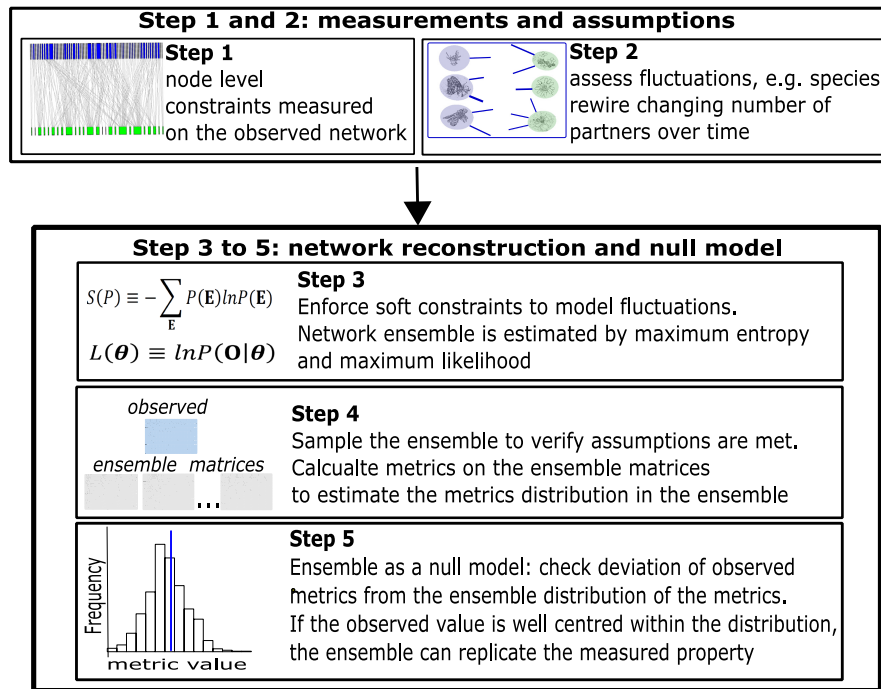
Step 1 and 2: measurements and assumptions

Step 1
node level constraints measured on the observed network

Step 2
assess fluctuations, e.g. species rewire changing number of partners over time

Step 3 to 5: network reconstruction and null model

$S(P) \equiv -\sum_{\mathbf{E}} P(\mathbf{E}) lnP(\mathbf{E})$

$L(\boldsymbol{\theta}) \equiv lnP(\mathbf{O}|\boldsymbol{\theta})$

Step 3
Enforce soft constraints to model fluctuations.
Network ensemble is estimated by maximum entropy and maximum likelihood

observed

ensemble matrices

...

Step 4
Sample the ensemble to verify assumptions are met.
Calcualte metrics on the ensemble matrices to estimate the metrics distribution in the ensemble

Frequency

metric value

Step 5
Ensemble as a null model: check deviation of observed metrics from the ensemble distribution of the metrics.
If the observed value is well centred within the distribution, the ensemble can replicate the measured property